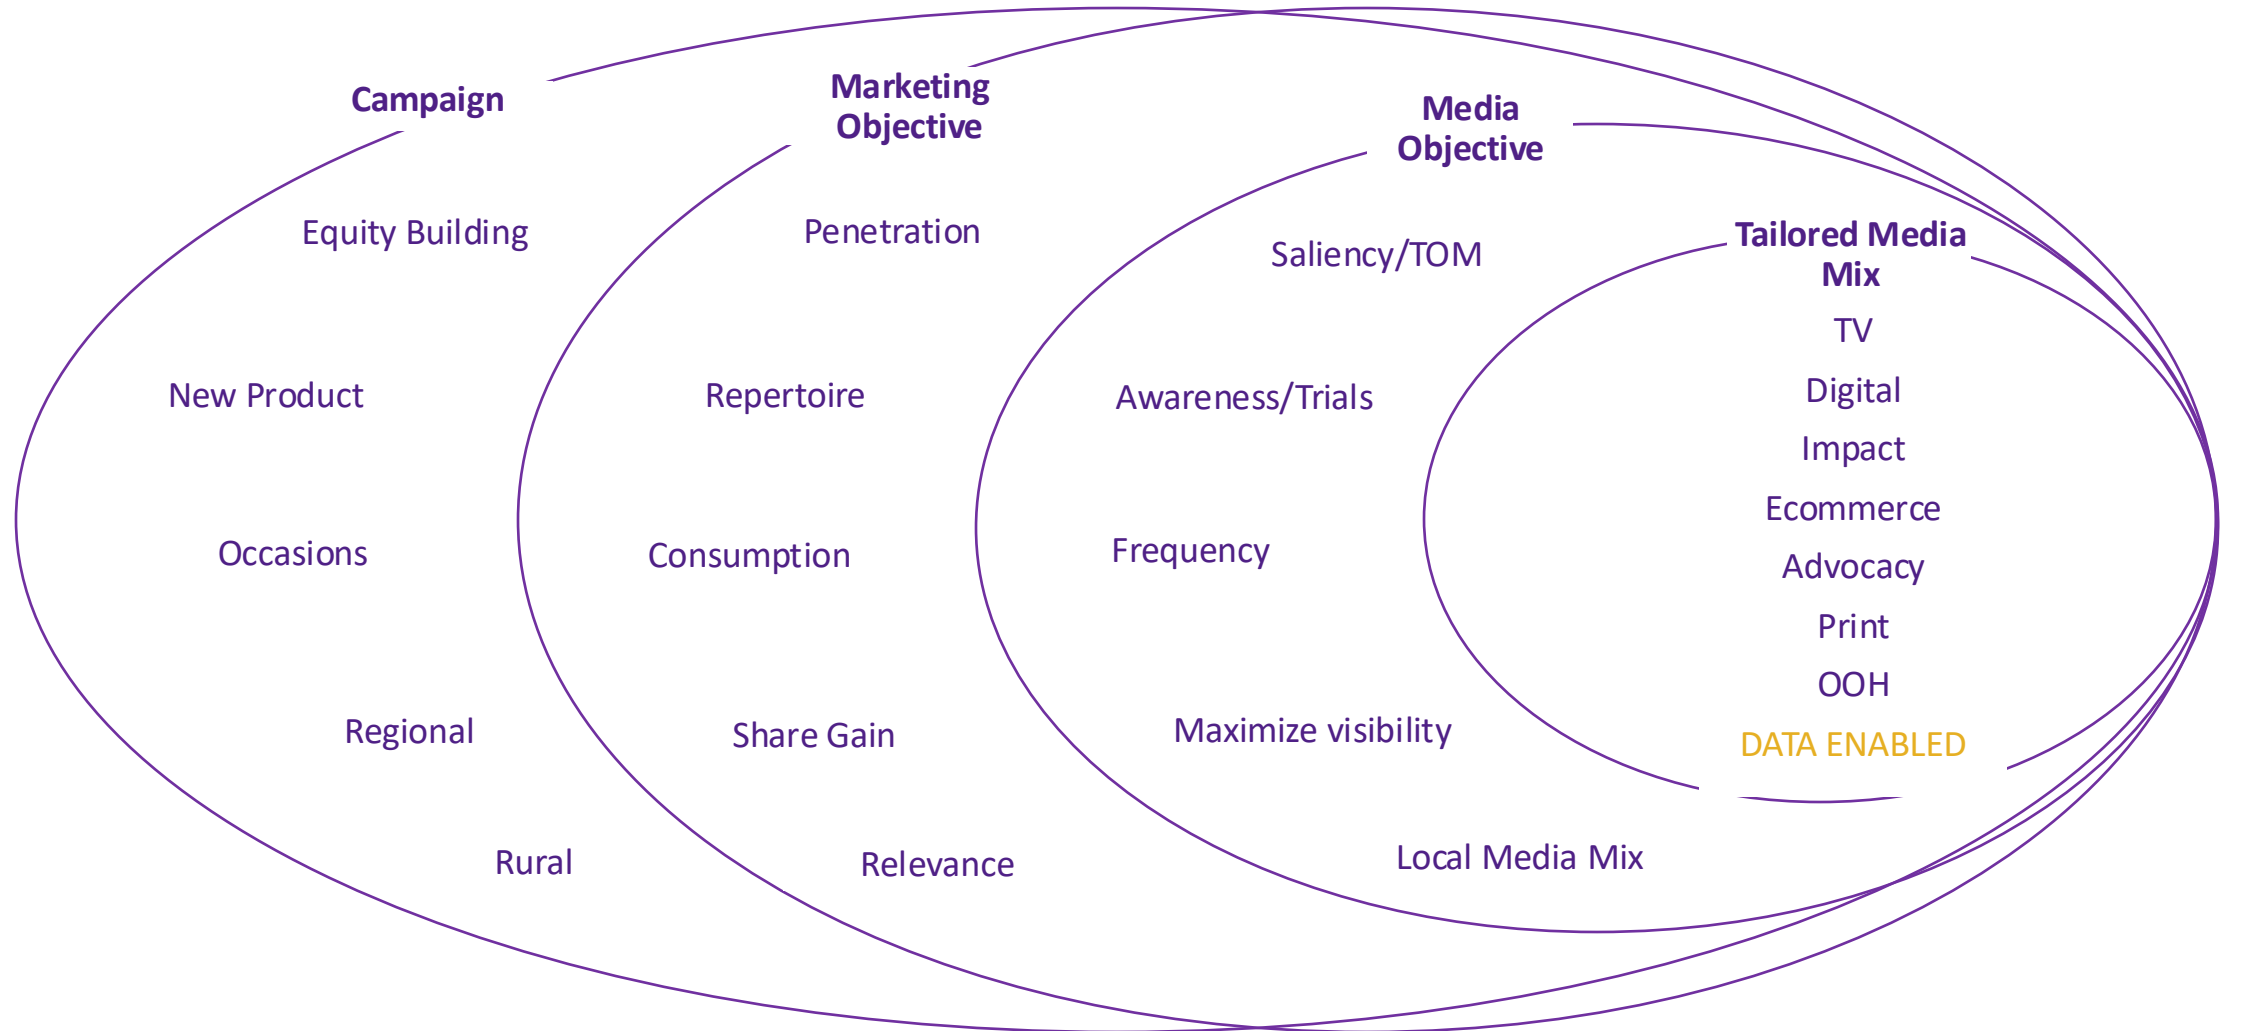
Campaign

Equity Building

New Product

Occasions

Regional

Rural

Marketing Objective

Penetration

Repertoire

Consumption

Share Gain

Relevance

Media Objective

Saliency/TOM

Awareness/Trials

Frequency

Maximize visibility

Local Media Mix

Tailored Media Mix

TV

Digital

Impact

Ecommerce

Advocacy

Print

OOH

DATA ENABLED